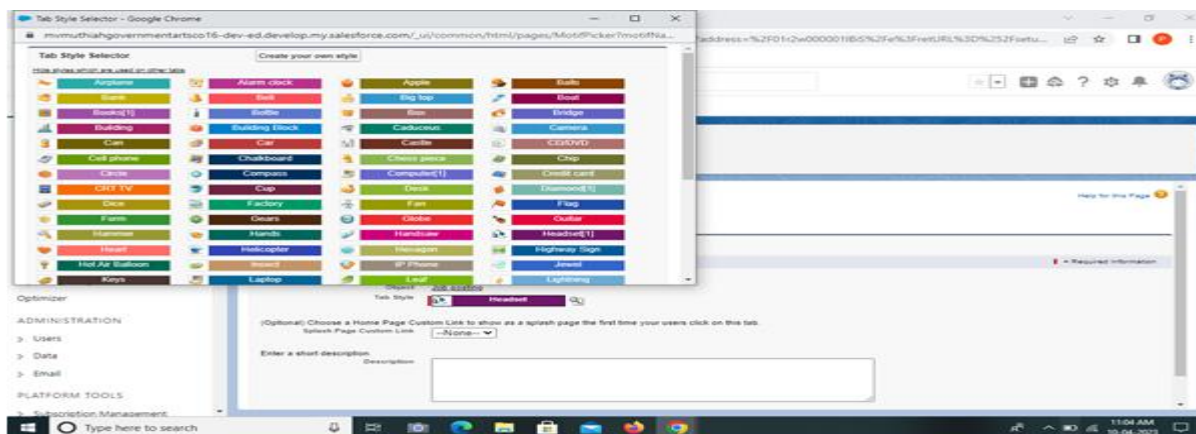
Tab Style Selector - Google Chrome

mvmuthiahgovernmentartsco16-dev-ed.develop.my.salesforce.com/_ui/common/html/pages/MotifPicker?motifNa...

address=%2F01r2w000001lBiS%2Fe%3FretURL%3D%252Fsetu...

Tab Style Selector

Create your own style

Hide styles which are used on other tabs

| | | | |
|---|---|---|---|
| Airplane | Alarm clock | Apple | Balls |
| Bank | Bell | Big top | Boat |
| Books[1] | Bottle | Box | Bridge |
| Building | Building Block | Caduceus | Camera |
| Can | Car | Castle | CD/DVD |
| Cell phone | Chalkboard | Chess piece | Chip |
| Circle | Compass | Computer[1] | Credit card |
| CRT TV | Cup | Desk | Diamond[1] |
| Dice | Factory | Fan | Flag |
| Form | Gears | Globe | Guitar |
| Hammer | Hands | Handsaw | Headset[1] |
| Heart | Helicopter | Hexagon | Highway Sign |
| Hot Air Balloon | Insect | IP Phone | Jewel |
| Keys | Laptop | Leaf | Lightning |

Help for this Page

= Required Information

Optimizer

ADMINISTRATION

Users

Data

Email

PLATFORM TOOLS

Subscription Management

Object Job posting

Tab Style Headset

(Optional) Choose a Home Page Custom Link to show as a splash page the first time your users click on this tab.

Splash Page Custom Link --None--

Enter a short description

Description

Type here to search

11:04 AM
10-04-2023